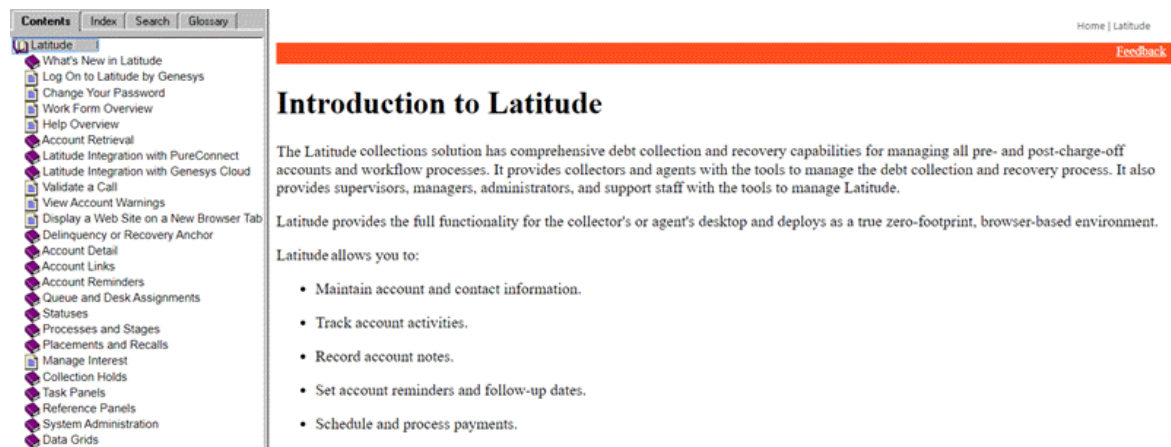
Contents | Index | Search | Glossary

Latitude
What's New in Latitude
Log On to Latitude by Genesys
Change Your Password
Work Form Overview
Help Overview
Account Retrieval
Latitude Integration with PureConnect
Latitude Integration with Genesys Cloud
Validate a Call
View Account Warnings
Display a Web Site on a New Browser Tab
Delinquency or Recovery Anchor
Account Detail
Account Links
Account Reminders
Queue and Desk Assignments
Statuses
Processes and Stages
Placements and Recalls
Manage Interest
Collection Holds
Task Panels
Reference Panels
System Administration
Data Grids

Home | Latitude

Feedback

# Introduction to Latitude

The Latitude collections solution has comprehensive debt collection and recovery capabilities for managing all pre- and post-charge-off accounts and workflow processes. It provides collectors and agents with the tools to manage the debt collection and recovery process. It also provides supervisors, managers, administrators, and support staff with the tools to manage Latitude.

Latitude provides the full functionality for the collector's or agent's desktop and deploys as a true zero-footprint, browser-based environment.

Latitude allows you to:

- Maintain account and contact information.
- Track account activities.
- Record account notes.
- Set account reminders and follow-up dates.
- Schedule and process payments.